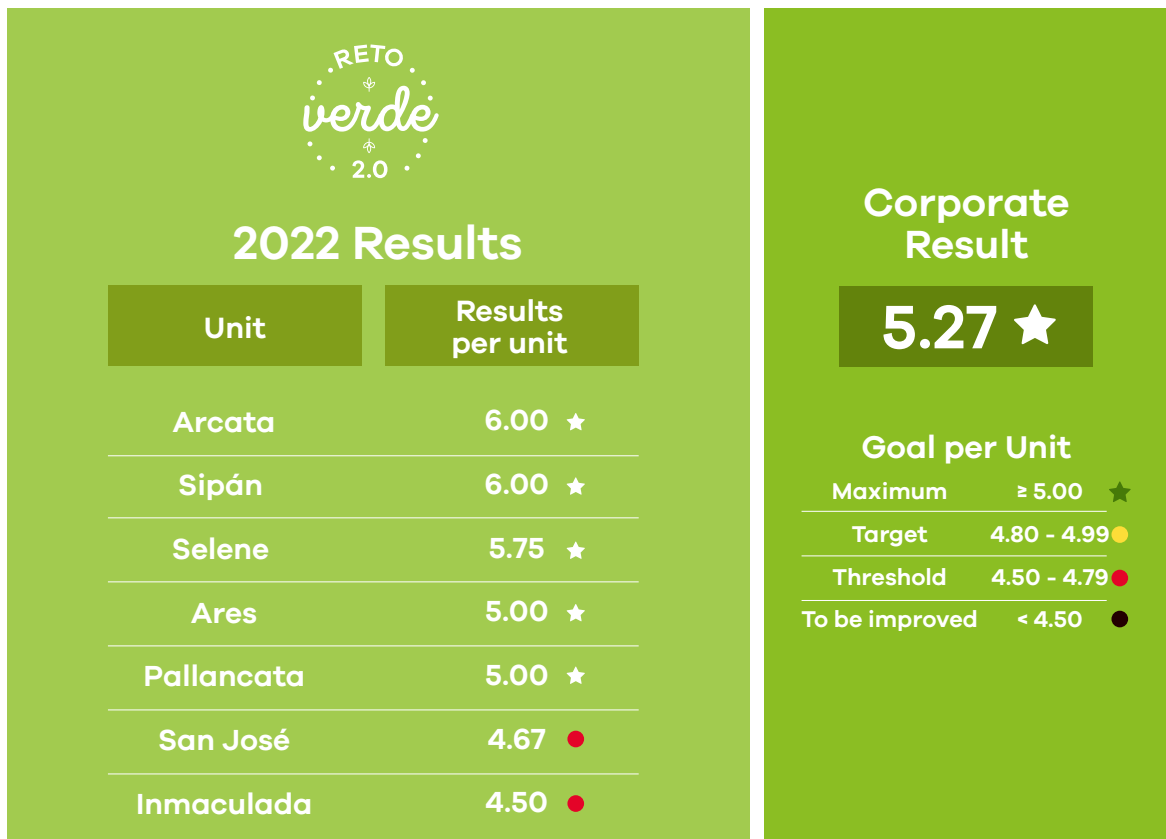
RETO
verde
2.0

2022 Results

| Unit | Results per unit |
|---|---|
| Arcata | 6.00 |
| Sipán | 6.00 |
| Selene | 5.75 |
| Ares | 5.00 |
| Pallancata | 5.00 |
| San José | 4.67 |
| Inmaculada | 4.50 |

Corporate Result

5.27

Goal per Unit

| | |
|---|---|
| Maximum | ≥ 5.00 |
| Target | 4.80 - 4.99 |
| Threshold | 4.50 - 4.79 |
| To be improved | < 4.50 |